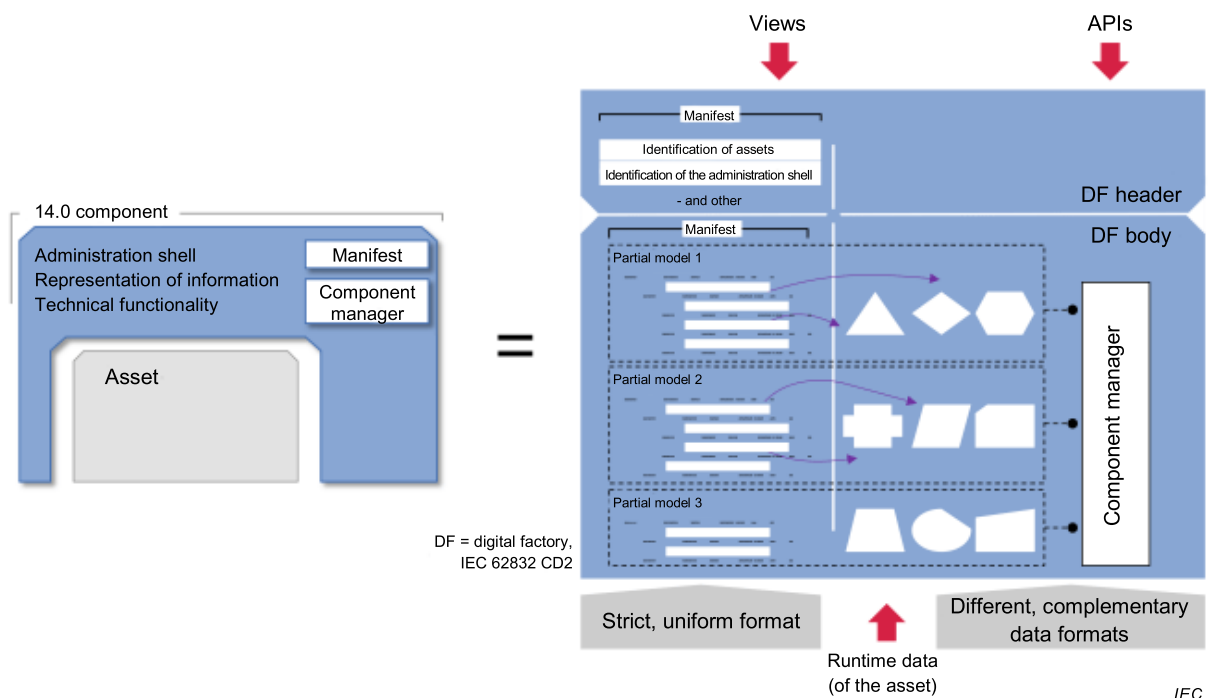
14.0 component

Administration shell
Representation of information
Technical functionality

Manifest

Component manager

Asset

=

Views

APIs

Manifest

Identification of assets

Identification of the administration shell

- and other

DF header

Manifest

DF body

Partial model 1

Partial model 2

Partial model 3

Component manager

DF = digital factory, IEC 62832 CD2

Strict, uniform format

Runtime data (of the asset)

Different, complementary data formats

IEC